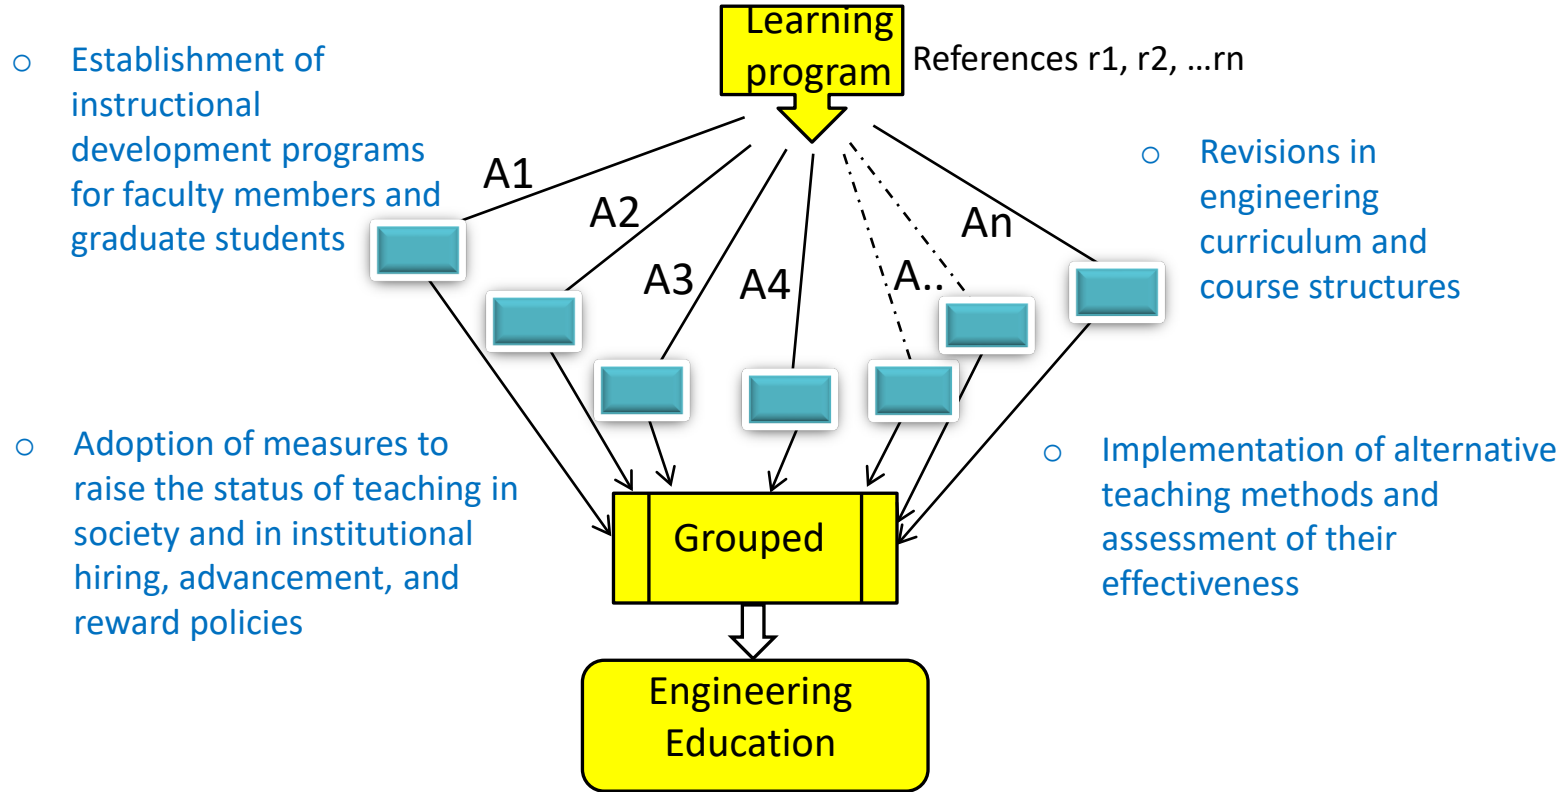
Learning program

References r1, r2, …rn

o Establishment of instructional development programs for faculty members and graduate students

o Revisions in engineering curriculum and course structures

A1

A2

A3

A4

A..

An

o Adoption of measures to raise the status of teaching in society and in institutional hiring, advancement, and reward policies

o Implementation of alternative teaching methods and assessment of their effectiveness

Grouped

Engineering Education